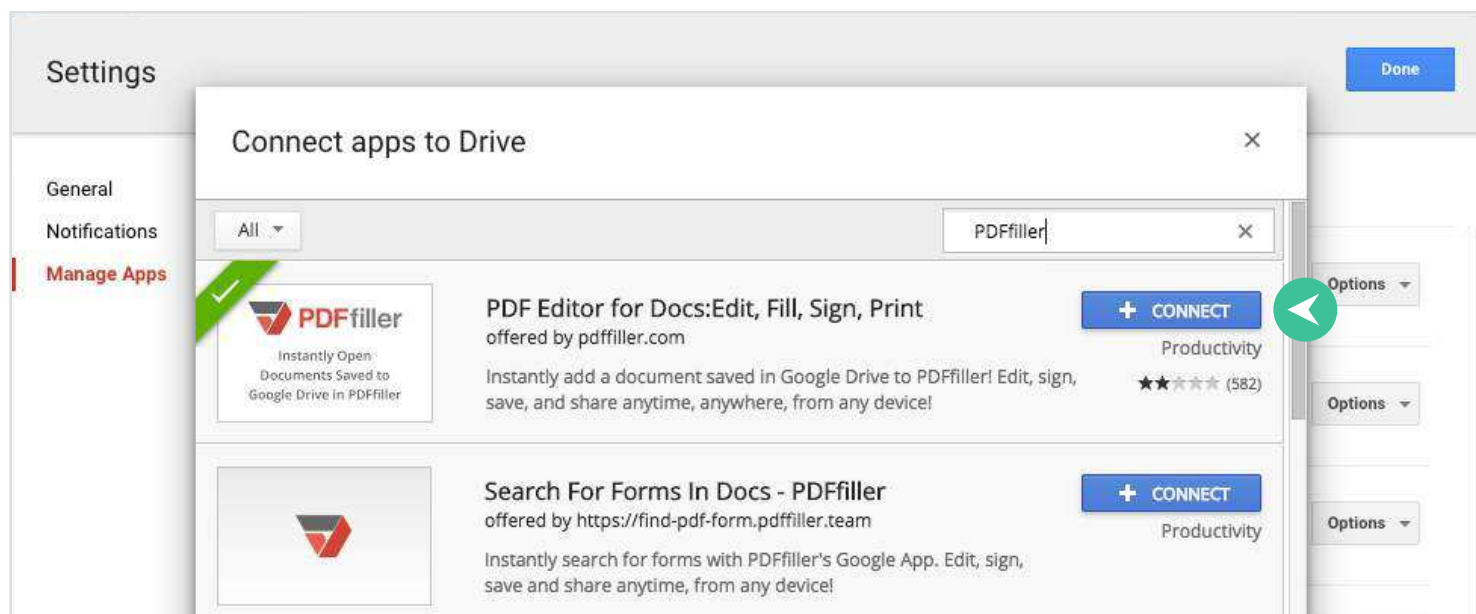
Settings

Done

General

Notifications

Manage Apps

Connect apps to Drive

×

All

PDFfiller

×

PDFfiller

Instantly Open Documents Saved to Google Drive in PDFfiller

PDF Editor for Docs:Edit, Fill, Sign, Print

offered by pdffiller.com

Instantly add a document saved in Google Drive to PDFfiller! Edit, sign, save, and share anytime, anywhere, from any device!

+ CONNECT

Productivity

★★★★★ (582)

Options

Search For Forms In Docs - PDFfiller

offered by https://find-pdf-form.pdffiller.team

Instantly search for forms with PDFfiller's Google App. Edit, sign, save and share anytime, from any device!

+ CONNECT

Productivity

Options

Options